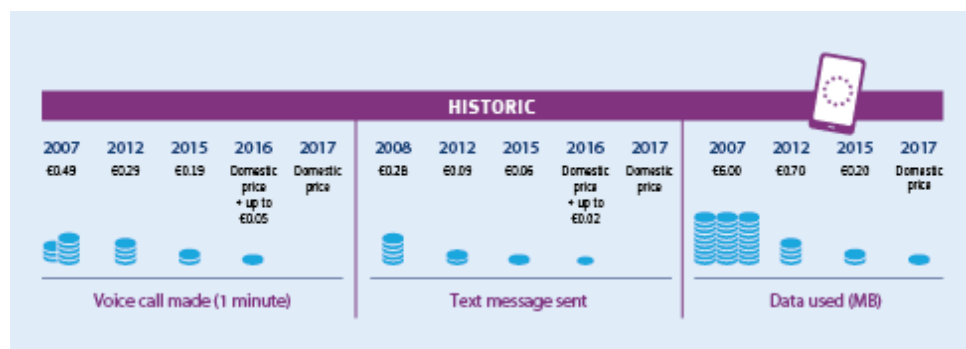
HISTORIC

2007
€0.49

2012
€0.29

2015
€0.19

2016
Domestic price + up to €0.05

2017
Domestic price

Voice call made (1 minute)

2008
€0.28

2012
€0.09

2015
€0.06

2016
Domestic price + up to €0.02

2017
Domestic price

Text message sent

2007
€6.00

2012
€0.70

2015
€0.20

2017
Domestic price

Data used (MB)